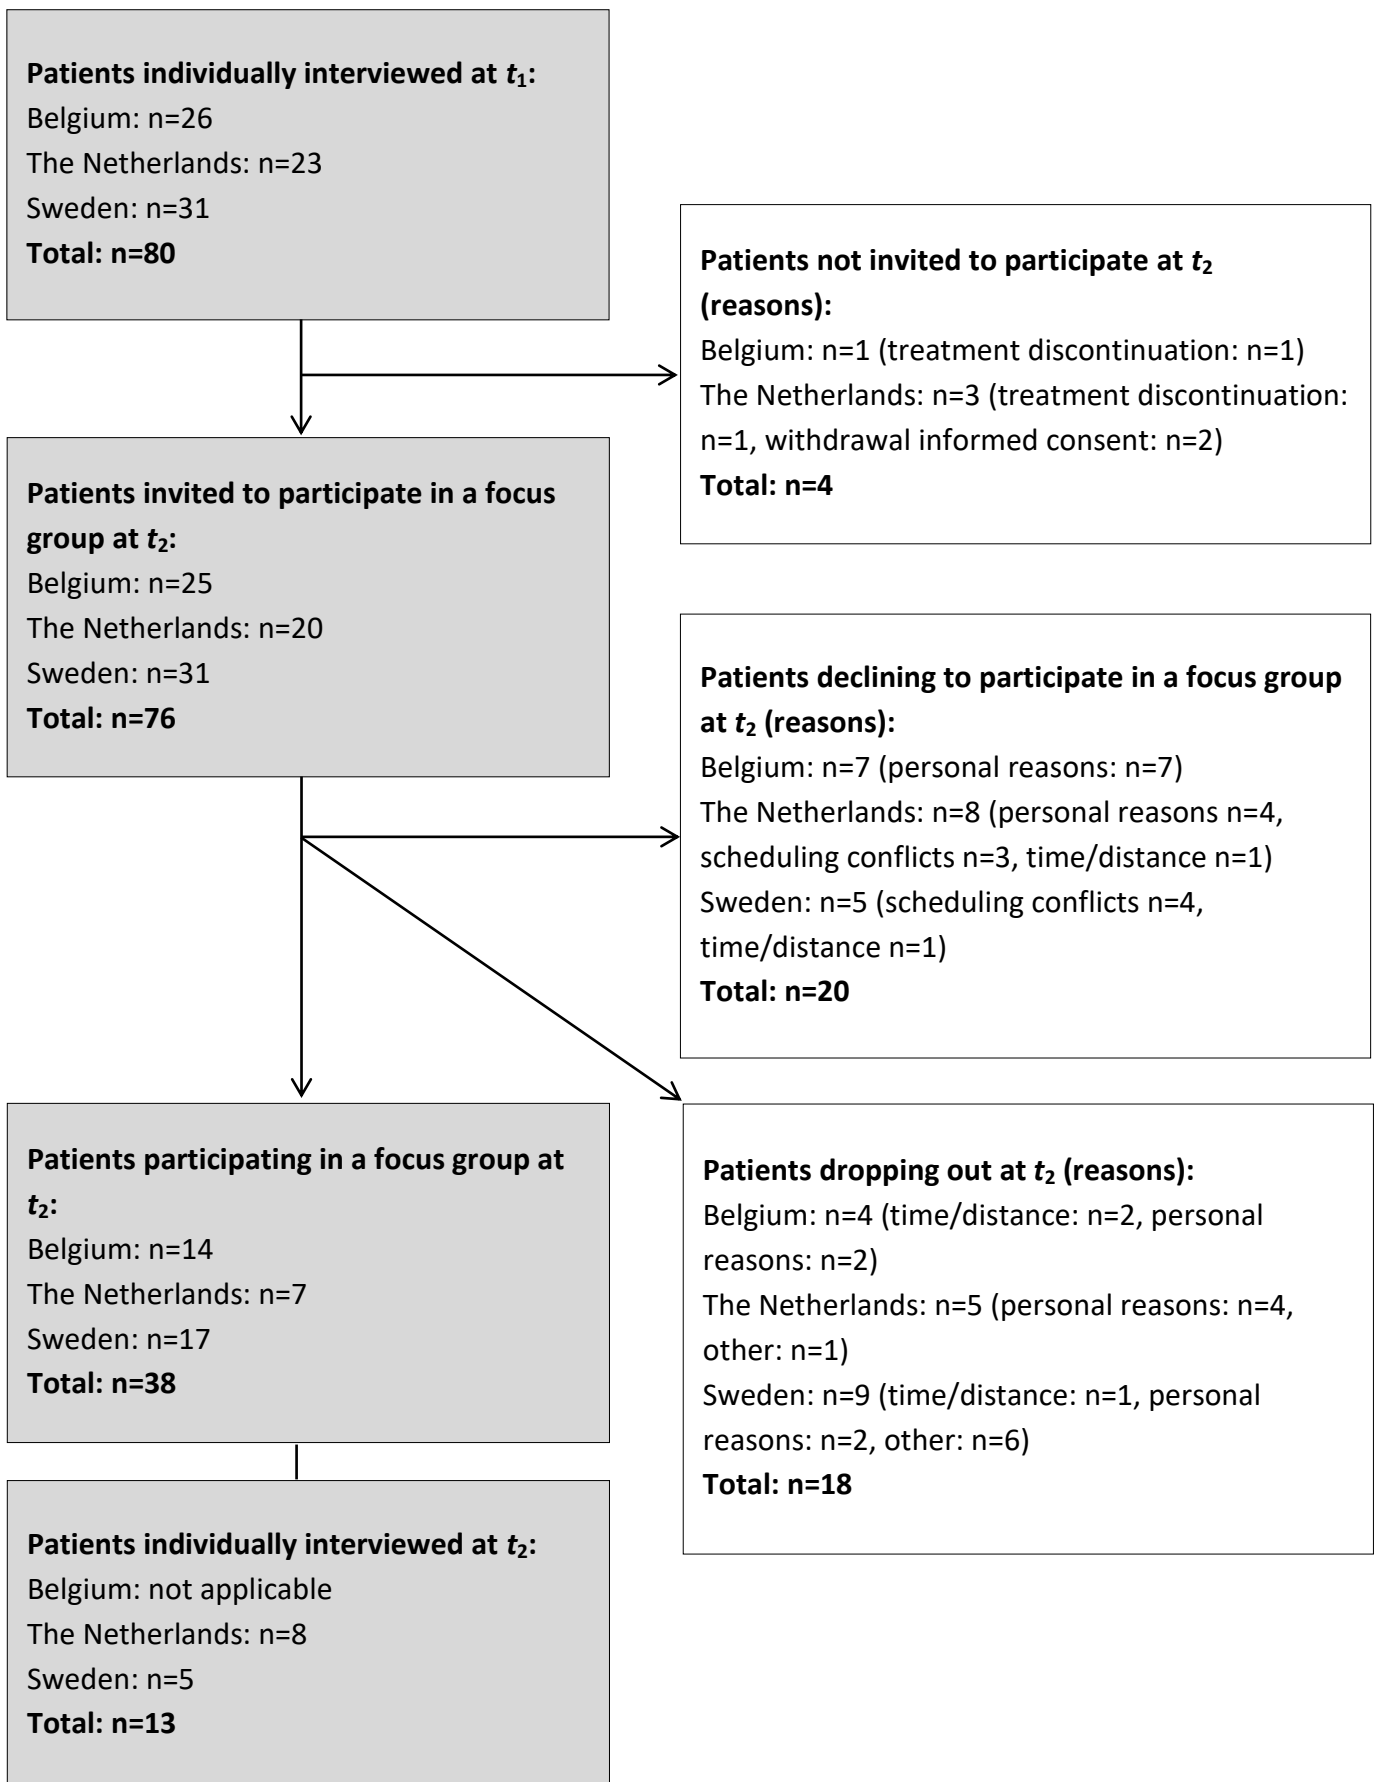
**Patients individually interviewed at $t_1$:**
Belgium: n=26
The Netherlands: n=23
Sweden: n=31
**Total: n=80**

**Patients not invited to participate at $t_2$ (reasons):**
Belgium: n=1 (treatment discontinuation: n=1)
The Netherlands: n=3 (treatment discontinuation: n=1, withdrawal informed consent: n=2)
**Total: n=4**

**Patients invited to participate in a focus group at $t_2$:**
Belgium: n=25
The Netherlands: n=20
Sweden: n=31
**Total: n=76**

**Patients declining to participate in a focus group at $t_2$ (reasons):**
Belgium: n=7 (personal reasons: n=7)
The Netherlands: n=8 (personal reasons n=4, scheduling conflicts n=3, time/distance n=1)
Sweden: n=5 (scheduling conflicts n=4, time/distance n=1)
**Total: n=20**

**Patients participating in a focus group at $t_2$:**
Belgium: n=14
The Netherlands: n=7
Sweden: n=17
**Total: n=38**

**Patients dropping out at $t_2$ (reasons):**
Belgium: n=4 (time/distance: n=2, personal reasons: n=2)
The Netherlands: n=5 (personal reasons: n=4, other: n=1)
Sweden: n=9 (time/distance: n=1, personal reasons: n=2, other: n=6)
**Total: n=18**

**Patients individually interviewed at $t_2$:**
Belgium: not applicable
The Netherlands: n=8
Sweden: n=5
**Total: n=13**